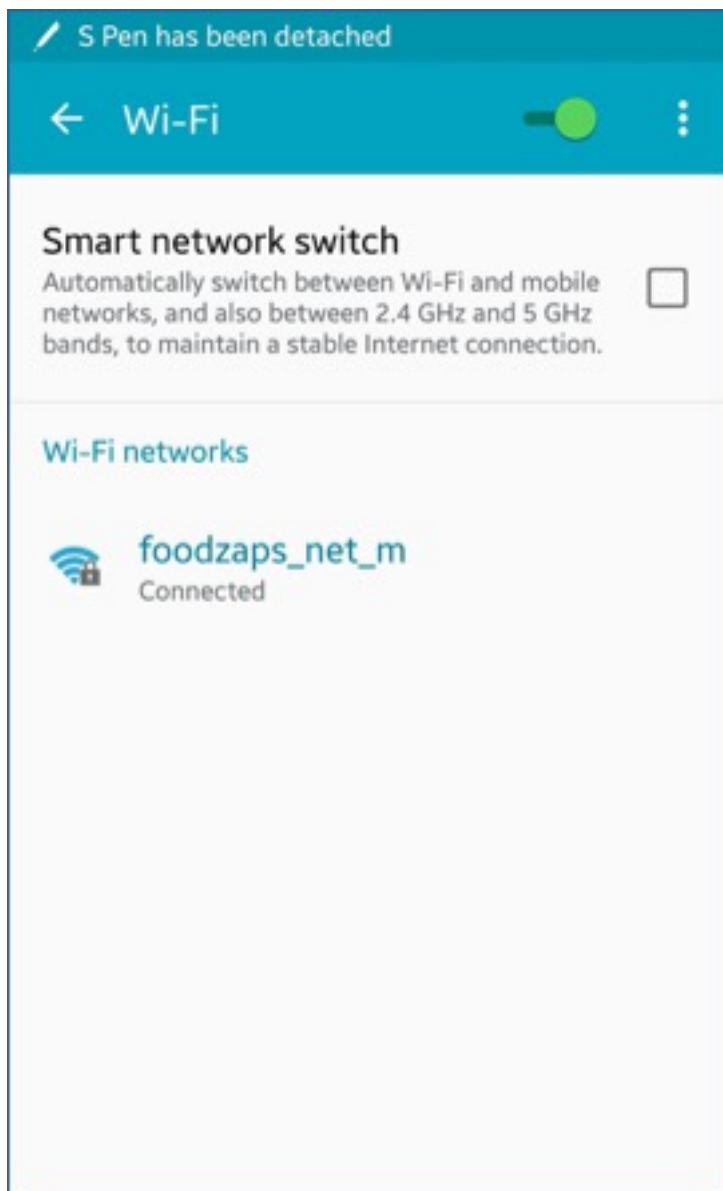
S Pen has been detached

Wi-Fi

Smart network switch
Automatically switch between Wi-Fi and mobile networks, and also between 2.4 GHz and 5 GHz bands, to maintain a stable Internet connection.

Wi-Fi networks

foodzaps_net_m
Connected